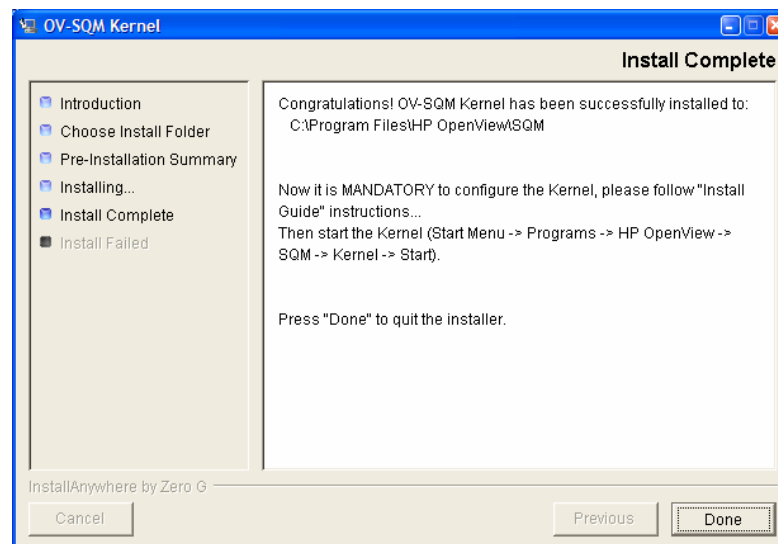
OV-SQM Kernel

Install Complete

Introduction
Choose Install Folder
Pre-Installation Summary
Installing...
Install Complete
Install Failed

Congratulations! OV-SQM Kernel has been successfully installed to:
C:\Program Files\HP OpenView\SQM

Now it is MANDATORY to configure the Kernel, please follow "Install Guide" instructions...
Then start the Kernel (Start Menu -> Programs -> HP OpenView -> SQM -> Kernel -> Start).

Press "Done" to quit the installer.

InstallAnywhere by Zero G

Cancel

Previous

Done